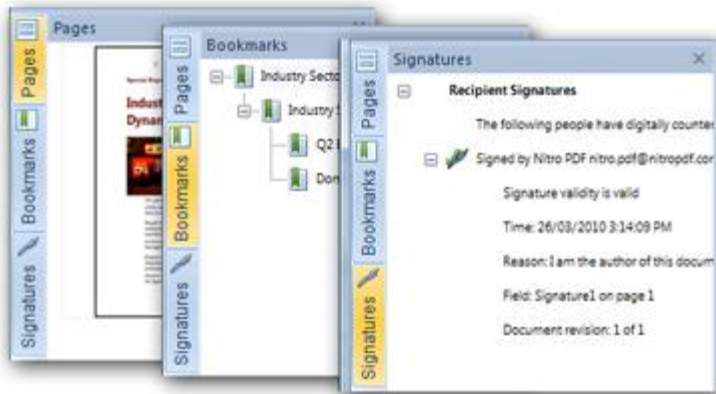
Pages

Pages

Bookmarks

Signatures

Industr
Dynam

Bookmarks

Pages

Bookmarks

Signatures

Industry Secto

Industry S

Q2

Dor

Signatures

Pages

Bookmarks

Signatures

Recipient Signatures

The following people have digitally counter

Signed by Nitro PDF nitro.pdf@nitropdf.cor

Signature validity is valid

Time: 26/03/2010 3:14:09 PM

Reason: I am the author of this docum

Field: Signature1 on page 1

Document revision: 1 of 1